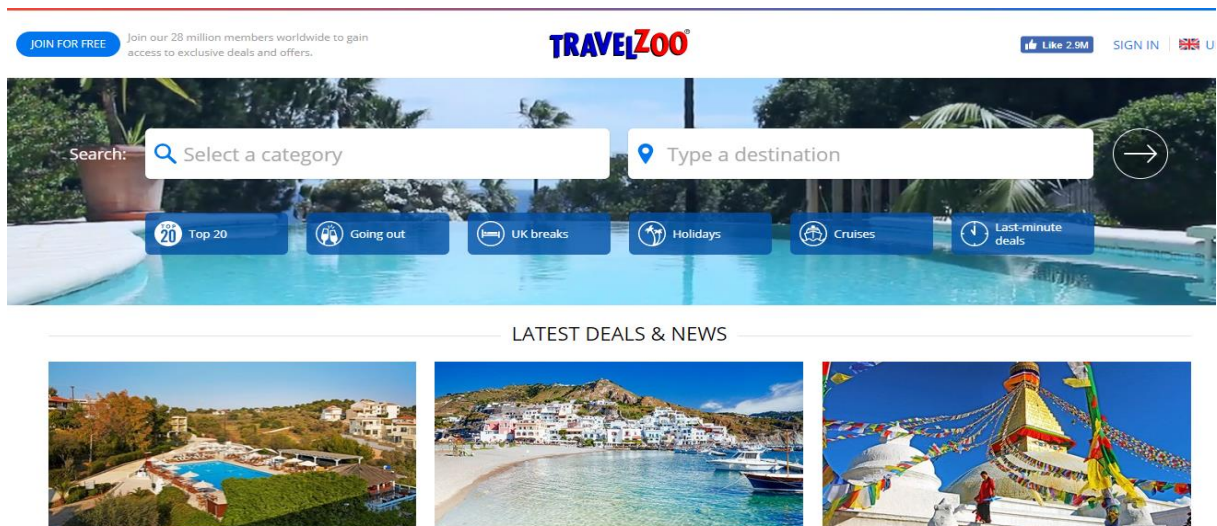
JOIN FOR FREE
Join our 28 million members worldwide to gain access to exclusive deals and offers.

TRAVELZOO®

Like 2.9M
SIGN IN
U

Search:
Select a category
Type a destination

TOP 20 Top 20
Going out
UK breaks
Holidays
Cruises
Last-minute deals

LATEST DEALS & NEWS